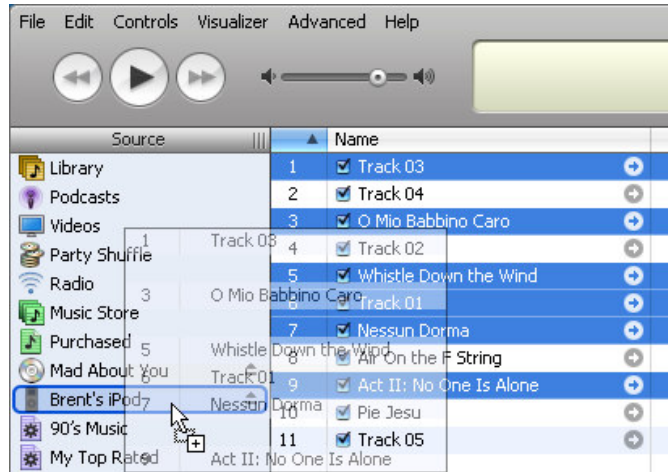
File Edit Controls Visualizer Advanced Help

Source

Library
Podcasts
Videos
Party Shuffle
Radio
Music Store
Purchased
Mad About You
Brent's iPod
90's Music
My Top Rated

| | Name |
|---|---|
| 1 | Track 03 |
| 2 | Track 04 |
| 3 | O Mio Babbino Caro |
| 4 | Track 02 |
| 5 | Whistle Down the Wind |
| 6 | Track 01 |
| 7 | Nessun Dorma |
| 8 | Air On the F String |
| 9 | Act II: No One Is Alone |
| 10 | Pie Jesu |
| 11 | Track 05 |

1 Track 03
3 O Mio Babbino Caro
5 Whistle Down the Wind
6 Track 01
7 Nessun Dorma
9 Act II: No One Is Alone